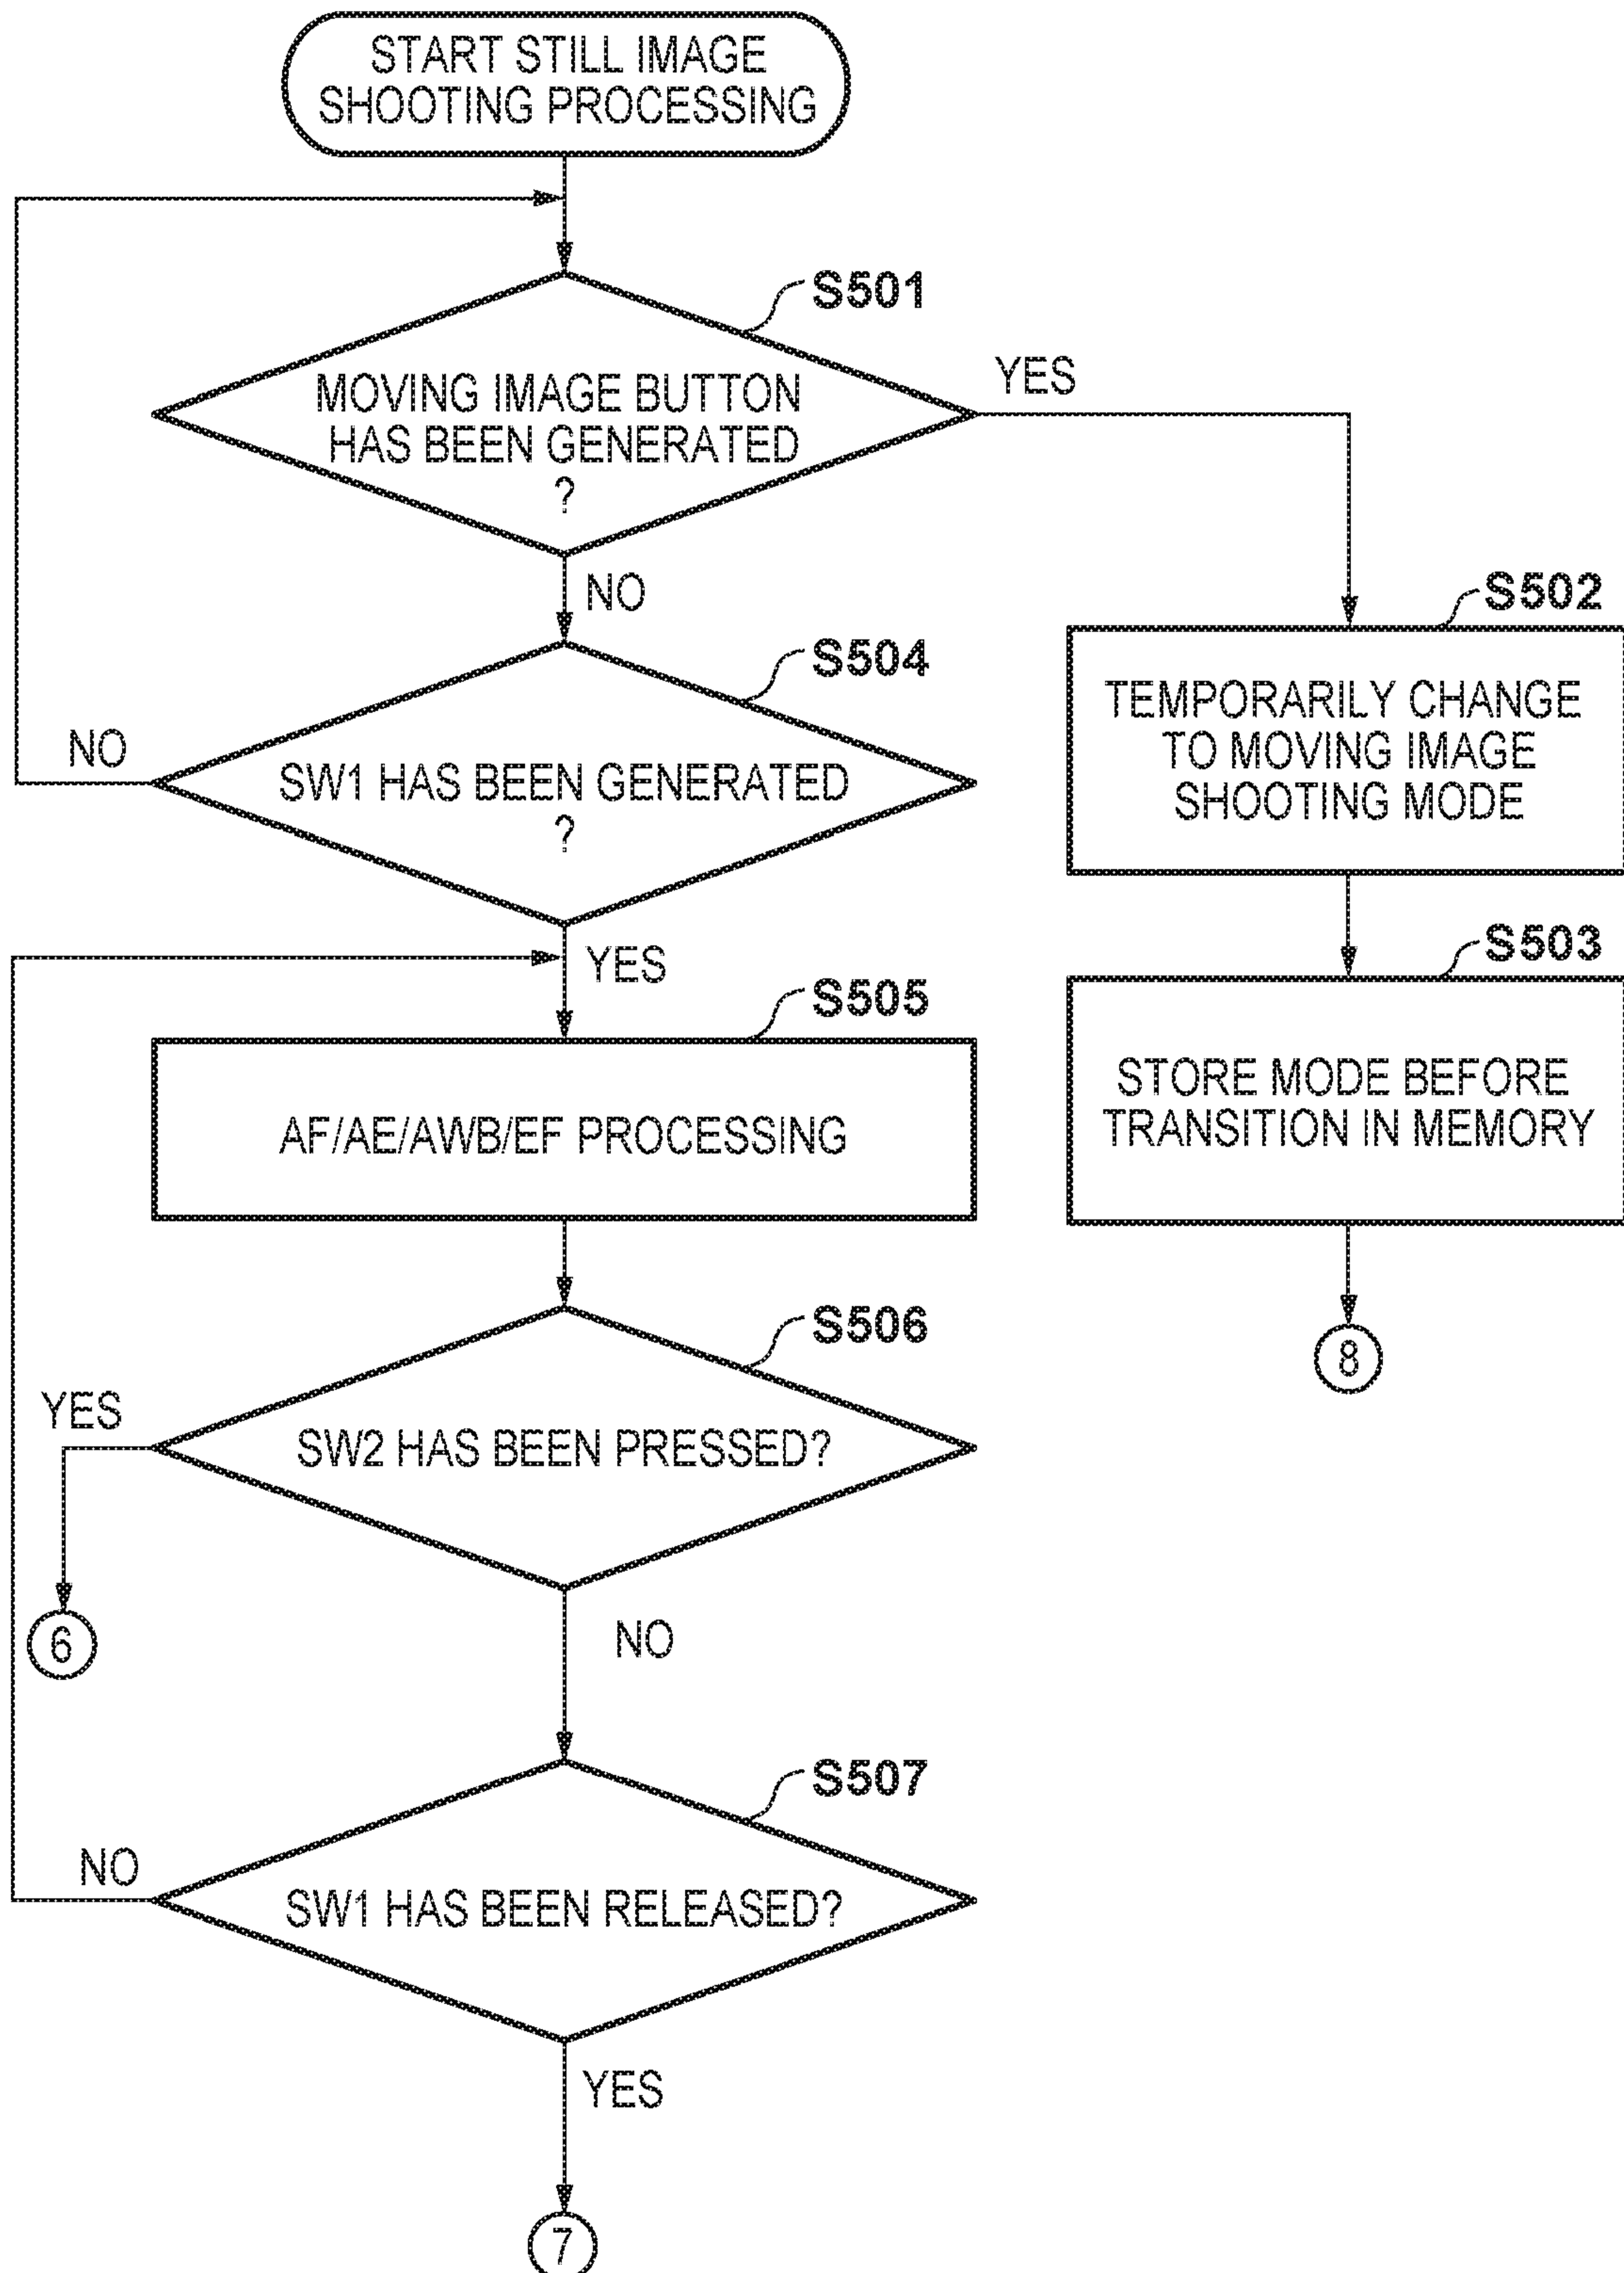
START STILL IMAGE SHOOTING PROCESSING

S501

MOVING IMAGE BUTTON HAS BEEN GENERATED ?

YES

NO

S502

TEMPORARILY CHANGE TO MOVING IMAGE SHOOTING MODE

S504

NO

SW1 HAS BEEN GENERATED ?

S503

STORE MODE BEFORE TRANSITION IN MEMORY

YES

S505

AF/AE/AWB/EF PROCESSING

8

S506

YES

SW2 HAS BEEN PRESSED?

6

NO

S507

NO

SW1 HAS BEEN RELEASED?

YES

7